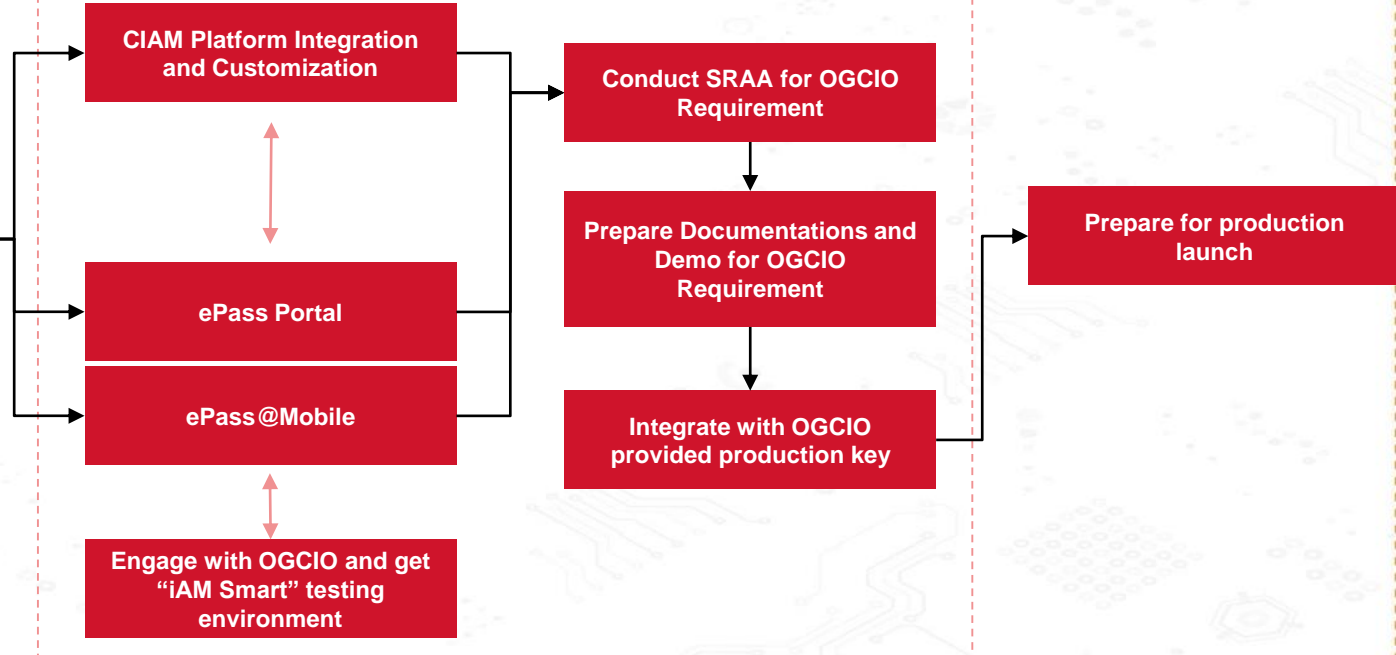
CIAM Platform Integration and Customization

ePass Portal

ePass@Mobile

Engage with OGCIO and get “iAM Smart” testing environment

Conduct SRAA for OGCIO Requirement

Prepare Documentations and Demo for OGCIO Requirement

Integrate with OGCIO provided production key

Prepare for production launch